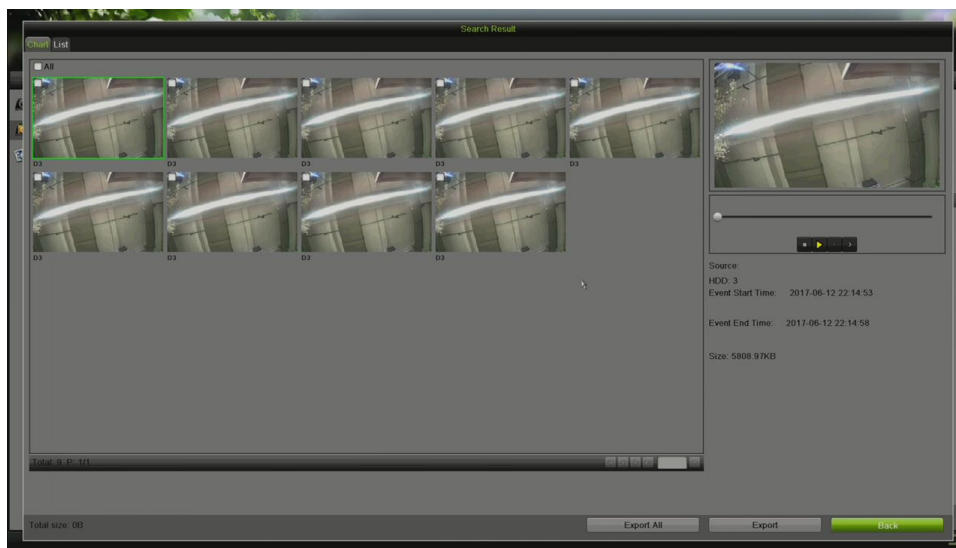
Search Result

Chart List

All

D3 D3 D3 D3 D3
D3 D3 D3 D3

Total: 9 P: 1/1

Source:
HDD: 3
Event Start Time: 2017-06-12 22:14:53

Event End Time: 2017-06-12 22:14:58

Size: 5808.97KB

Total size: 0B

Export All

Export

Back